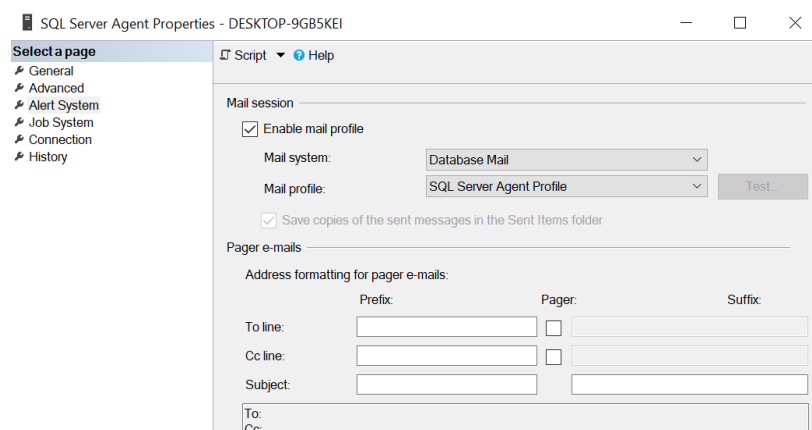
SQL Server Agent Properties - DESKTOP-9GB5KEI

Select a page
General
Advanced
Alert System
Job System
Connection
History

Script ▾ Help

Mail session

Enable mail profile

Mail system: Database Mail

Mail profile: SQL Server Agent Profile

Test...

Save copies of the sent messages in the Sent Items folder

Pager e-mails

Address formatting for pager e-mails:

Prefix: Pager: Suffix:

To line:

Cc line:

Subject:

To:
Cc: